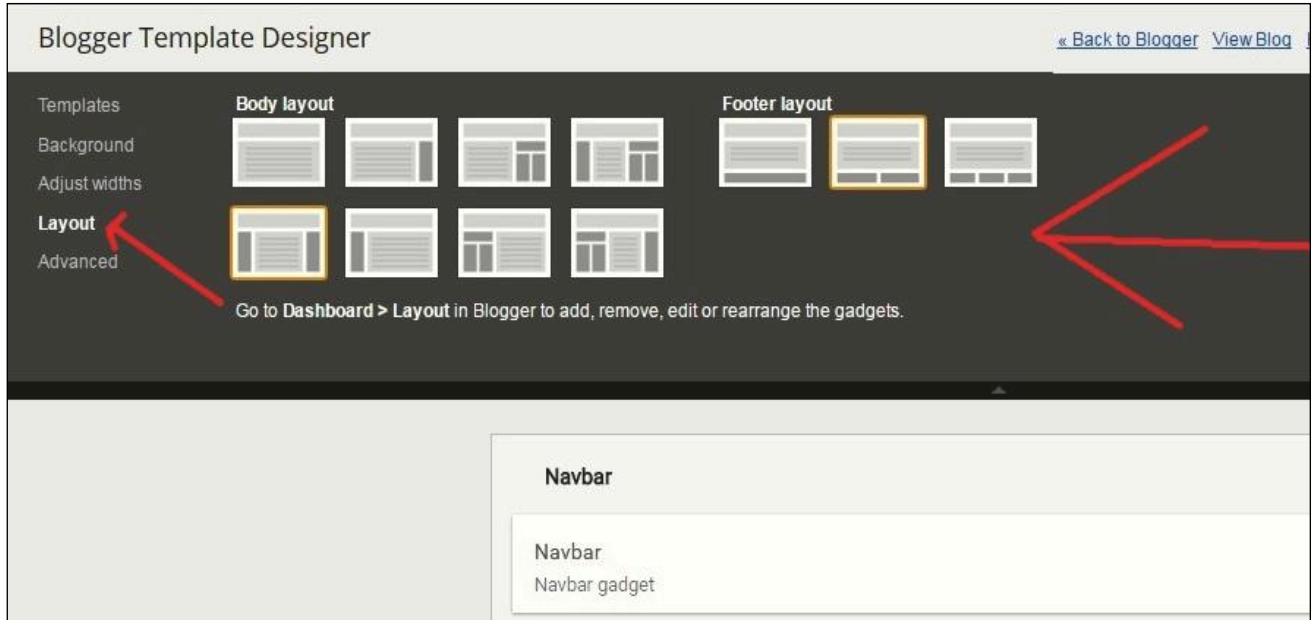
Blogger Template Designer

« Back to Blogger View Blog

Templates
Background
Adjust widths
Layout
Advanced

Body layout

Footer layout

Go to **Dashboard > Layout** in Blogger to add, remove, edit or rearrange the gadgets.

Navbar

Navbar
Navbar gadget